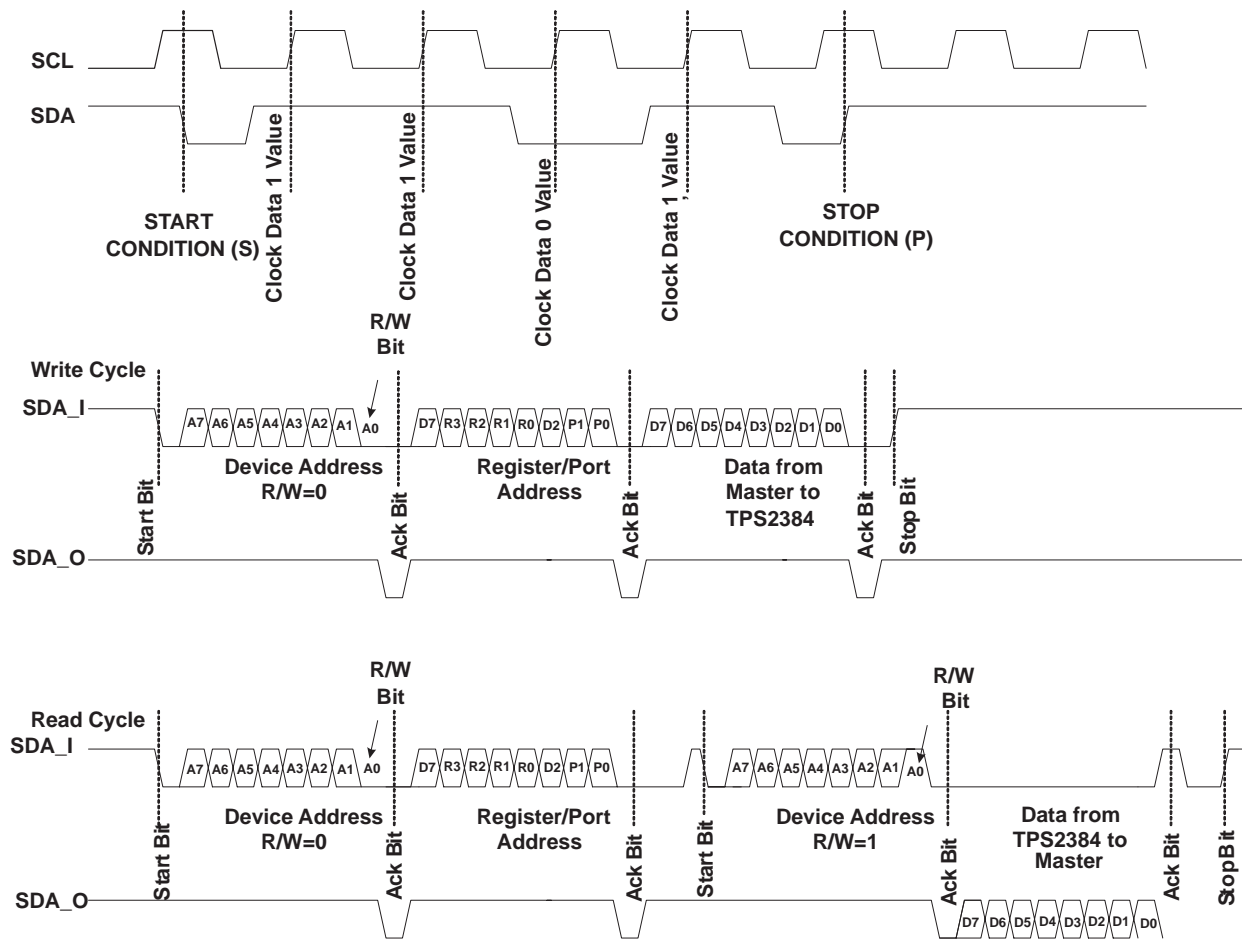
SCL
SDA
START CONDITION (S)
Clock Data 1 Value
Clock Data 1 Value
Clock Data 0 Value
Clock Data 1 Value
STOP CONDITION (P)

R/W Bit
Write Cycle
SDA_I
A7 A6 A5 A4 A3 A2 A1 A0
D7 R3 R2 R1 R0 D2 P1 P0
D7 D6 D5 D4 D3 D2 D1 D0
Start Bit
Device Address R/W=0
Ack Bit
Register/Port Address
Ack Bit
Data from Master to TPS2384
Ack Bit
Stop Bit
SDA_O

R/W Bit
R/W Bit
Read Cycle
SDA_I
A7 A6 A5 A4 A3 A2 A1 A0
D7 R3 R2 R1 R0 D2 P1 P0
A7 A6 A5 A4 A3 A2 A1 A0
Start Bit
Device Address R/W=0
Ack Bit
Register/Port Address
Ack Bit
Start Bit
Device Address R/W=1
Ack Bit
Data from TPS2384 to Master
Ack Bit
StopBit
SDA_O
D7 D6 D5 D4 D3 D2 D1 D0